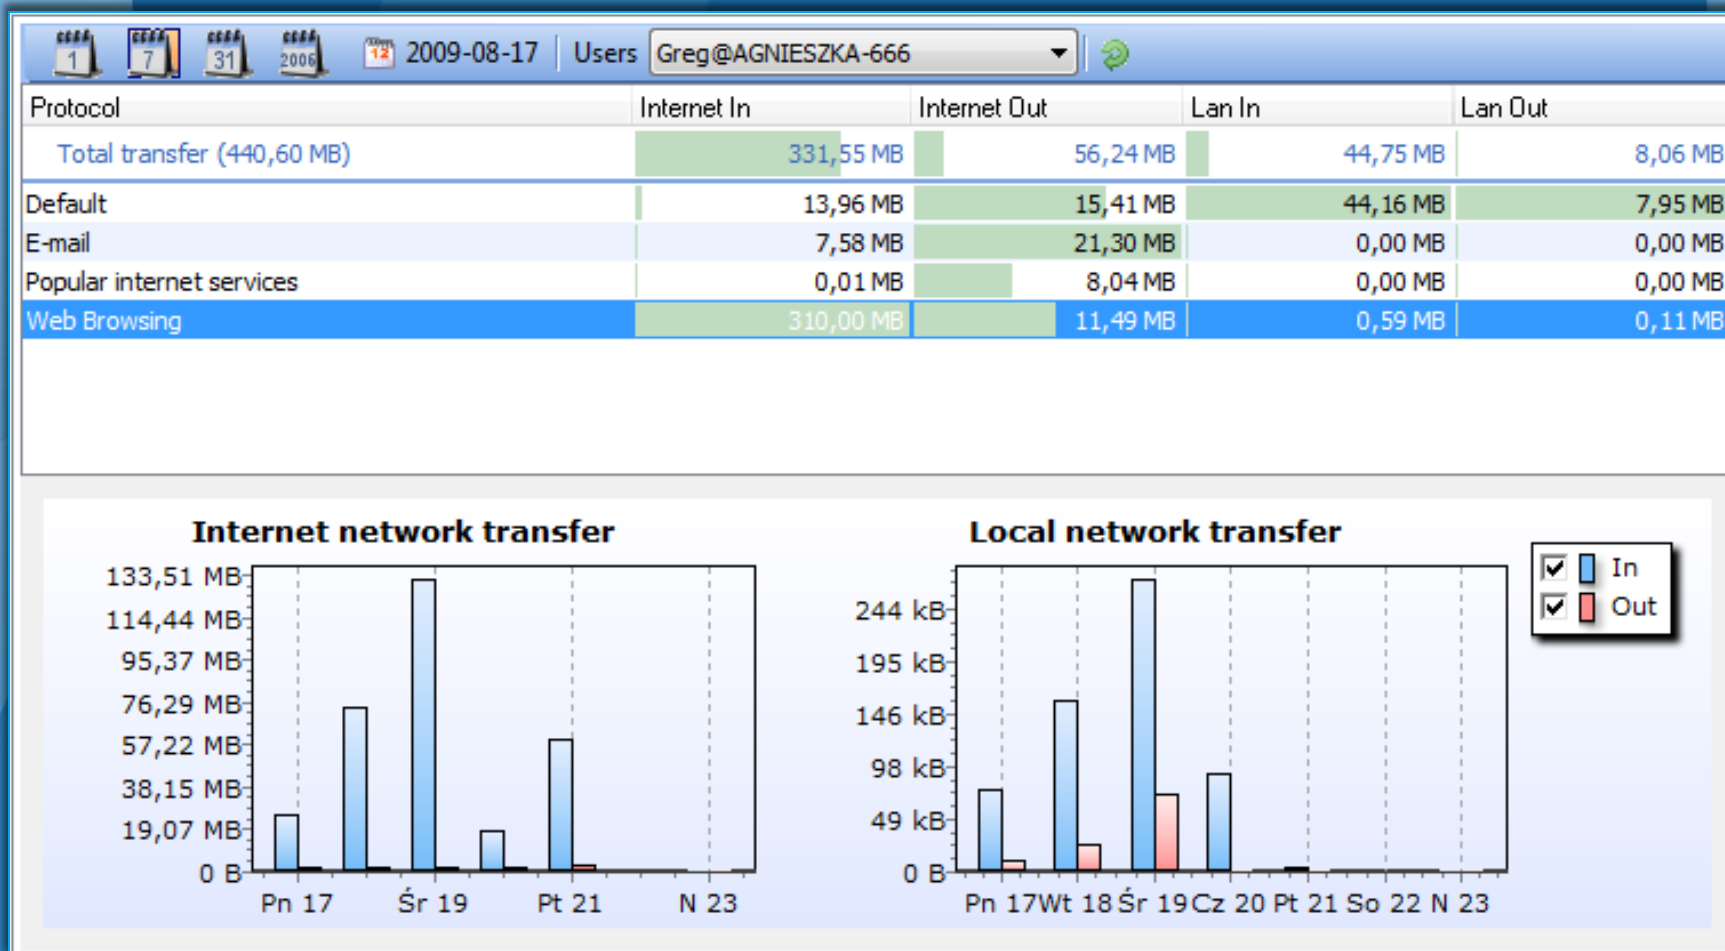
1 7 31 2006 12 2009-08-17 Users Greg@AGNIESZKA-666

| Protocol | Internet In | Internet Out | Lan In | Lan Out |
|---|---|---|---|---|
| Total transfer (440,60 MB) | 331,55 MB | 56,24 MB | 44,75 MB | 8,06 MB |
| Default | 13,96 MB | 15,41 MB | 44,16 MB | 7,95 MB |
| E-mail | 7,58 MB | 21,30 MB | 0,00 MB | 0,00 MB |
| Popular internet services | 0,01 MB | 8,04 MB | 0,00 MB | 0,00 MB |
| Web Browsing | 310,00 MB | 11,49 MB | 0,59 MB | 0,11 MB |

Internet network transfer

133,51 MB
114,44 MB
95,37 MB
76,29 MB
57,22 MB
38,15 MB
19,07 MB
0 B

Pn 17 Śr 19 Pt 21 N 23

Local network transfer

244 kB
195 kB
146 kB
98 kB
49 kB
0 B

Pn 17 Wt 18 Śr 19 Cz 20 Pt 21 So 22 N 23

In
Out